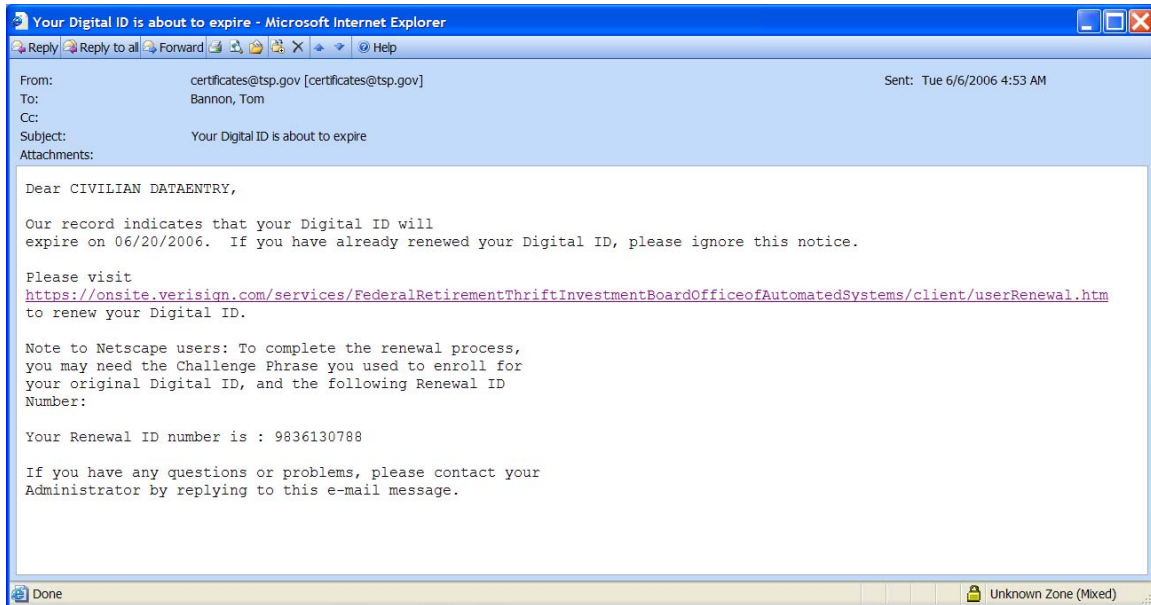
Your Digital ID is about to expire - Microsoft Internet Explorer

Reply Reply to all Forward Help

From: certificates@tsp.gov [certificates@tsp.gov]
Sent: Tue 6/6/2006 4:53 AM
To: Bannon, Tom
Cc:
Subject: Your Digital ID is about to expire
Attachments:

Dear CIVILIAN DATAENTRY,

Our record indicates that your Digital ID will expire on 06/20/2006. If you have already renewed your Digital ID, please ignore this notice.

Please visit
https://onsite.verisign.com/services/FederalRetirementThriftInvestmentBoardOfficeofAutomatedSystems/client/userRenewal.htm
to renew your Digital ID.

Note to Netscape users: To complete the renewal process, you may need the Challenge Phrase you used to enroll for your original Digital ID, and the following Renewal ID Number:

Your Renewal ID number is : 9836130788

If you have any questions or problems, please contact your Administrator by replying to this e-mail message.

Done
Unknown Zone (Mixed)